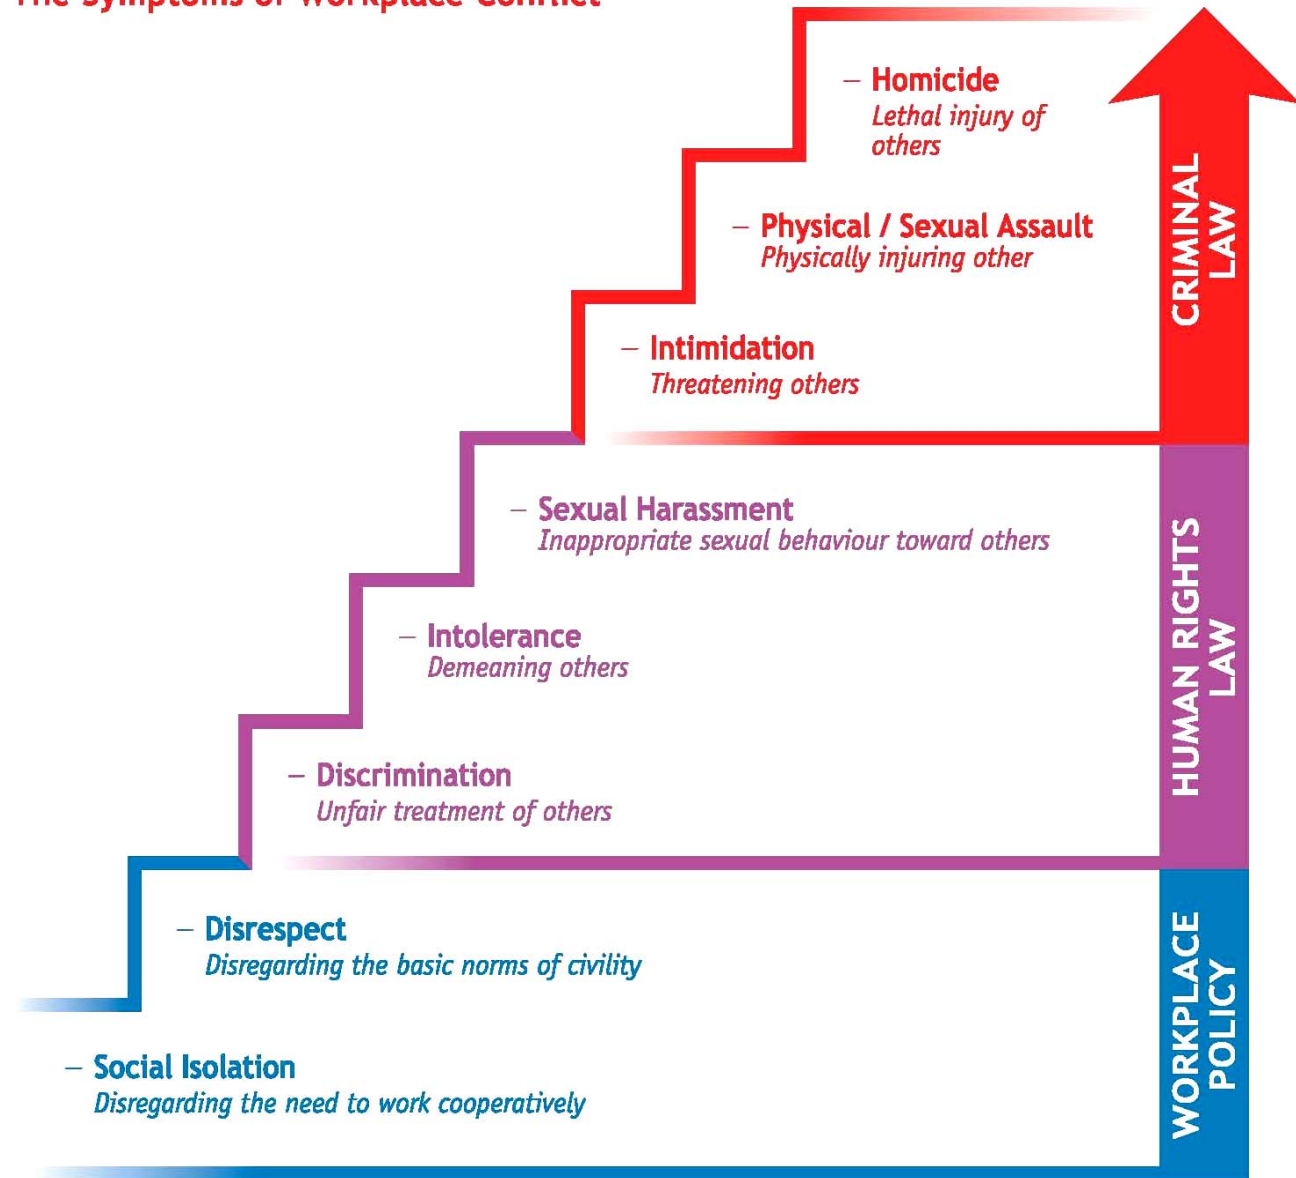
The Symptoms of Workplace Conflict

– Homicide
Lethal injury of others

– Physical / Sexual Assault
Physically injuring other

– Intimidation
Threatening others

CRIMINAL LAW

– Sexual Harassment
Inappropriate sexual behaviour toward others

– Intolerance
Demeaning others

– Discrimination
Unfair treatment of others

HUMAN RIGHTS LAW

– Disrespect
Disregarding the basic norms of civility

– Social Isolation
Disregarding the need to work cooperatively

WORKPLACE POLICY